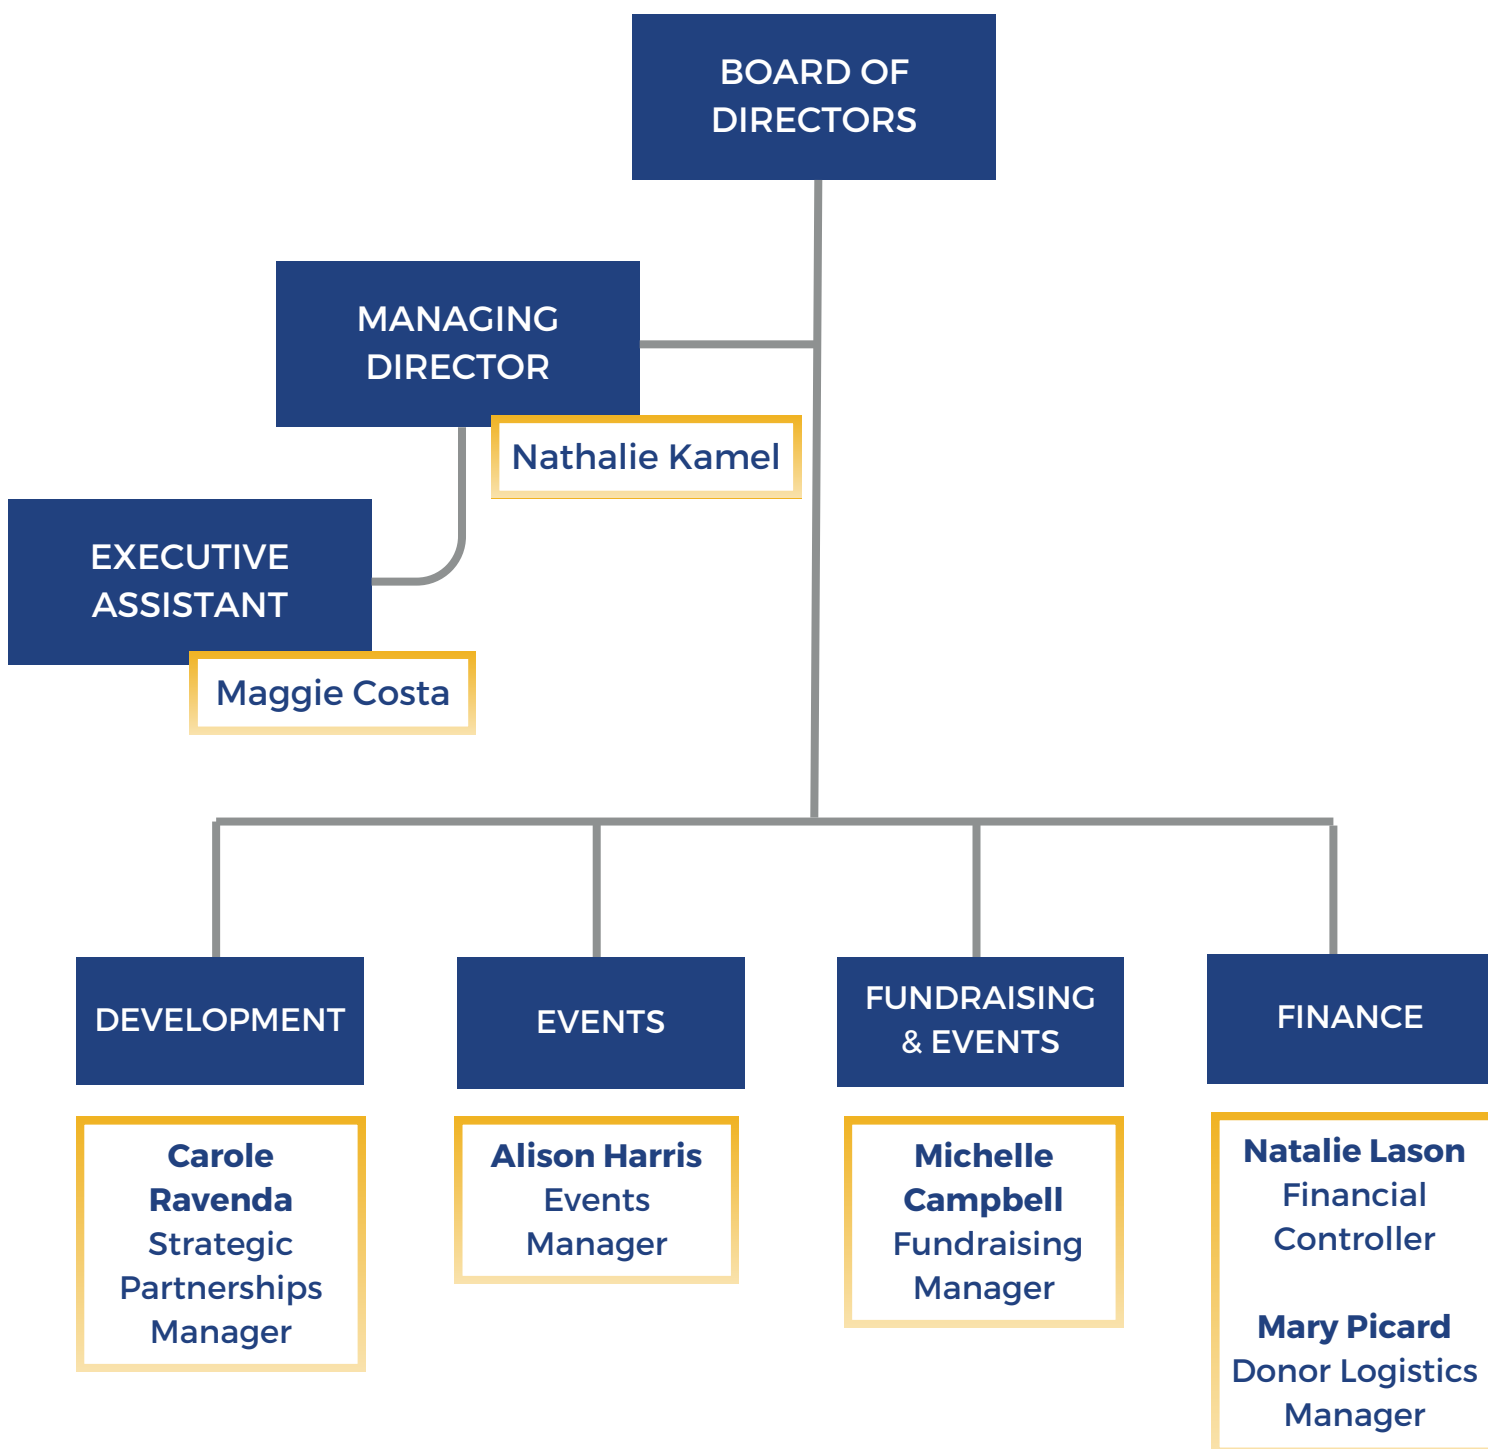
BOARD OF DIRECTORS

MANAGING DIRECTOR

Nathalie Kamel

EXECUTIVE ASSISTANT

Maggie Costa

DEVELOPMENT

Carole Ravenda
Strategic Partnerships Manager

EVENTS

Alison Harris
Events Manager

FUNDRAISING & EVENTS

Michelle Campbell
Fundraising Manager

FINANCE

Natalie Lason
Financial Controller

Mary Picard
Donor Logistics Manager